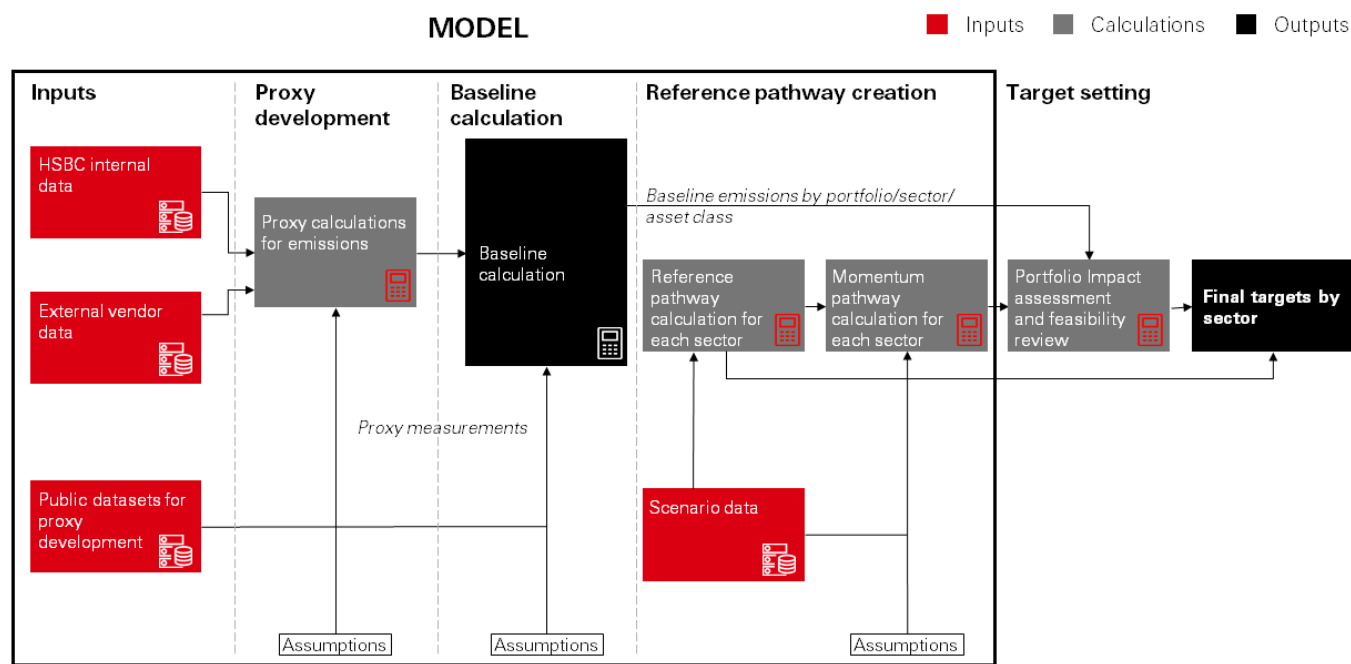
MODEL

Inputs Calculations Outputs

Inputs

Proxy development

Baseline calculation

Reference pathway creation

Target setting

HSBC internal data

External vendor data

Public datasets for proxy development

Proxy calculations for emissions

Baseline calculation

Baseline emissions by portfolio/sector/asset class

Reference pathway calculation for each sector

Momentum pathway calculation for each sector

Portfolio Impact assessment and feasibility review

Final targets by sector

Proxy measurements

Scenario data

Assumptions

Assumptions

Assumptions